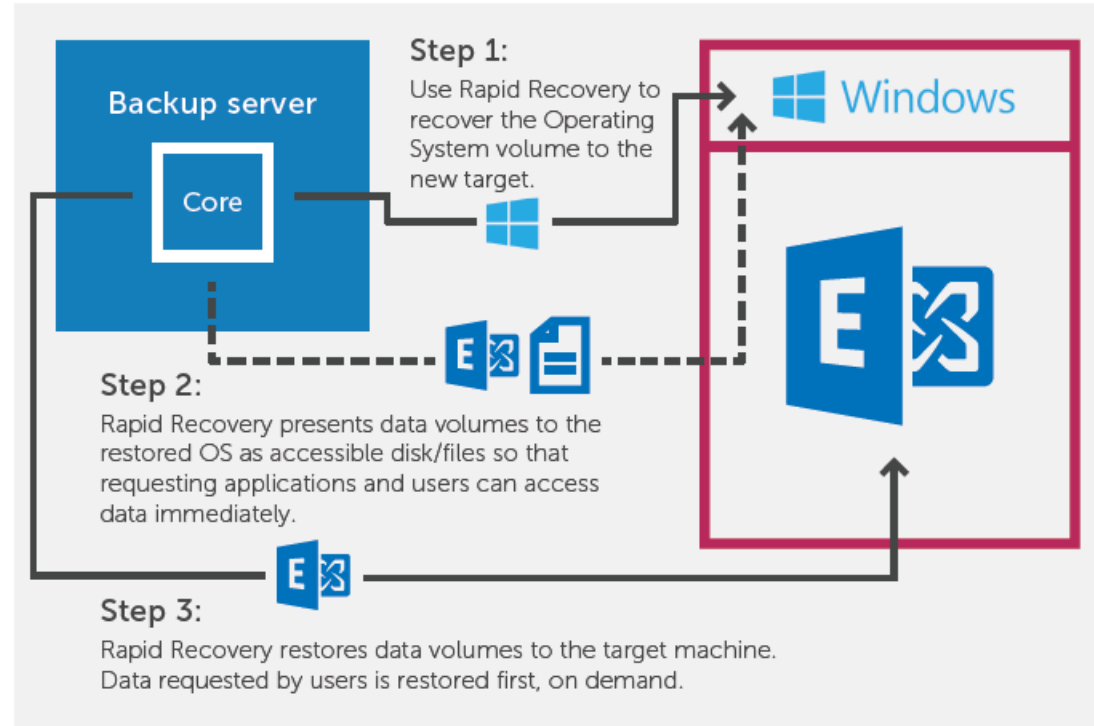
Backup server

Core

Step 1:

Use Rapid Recovery to recover the Operating System volume to the new target.

Windows

Step 2:

Rapid Recovery presents data volumes to the restored OS as accessible disk/files so that requesting applications and users can access data immediately.

Step 3:

Rapid Recovery restores data volumes to the target machine. Data requested by users is restored first, on demand.